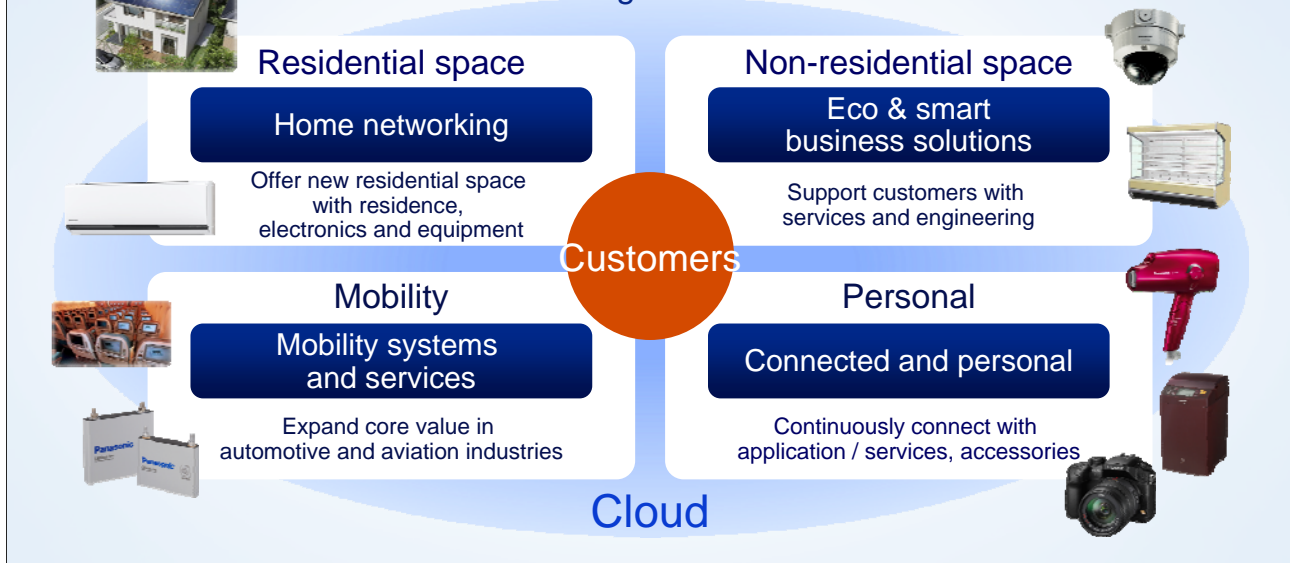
Residential space

Home networking

Offer new residential space with residence, electronics and equipment

Non-residential space

Eco & smart business solutions

Support customers with services and engineering

Customers

Mobility

Mobility systems and services

Expand core value in automotive and aviation industries

Personal

Connected and personal

Continuously connect with application / services, accessories

Panasonic

Panasonic

Cloud